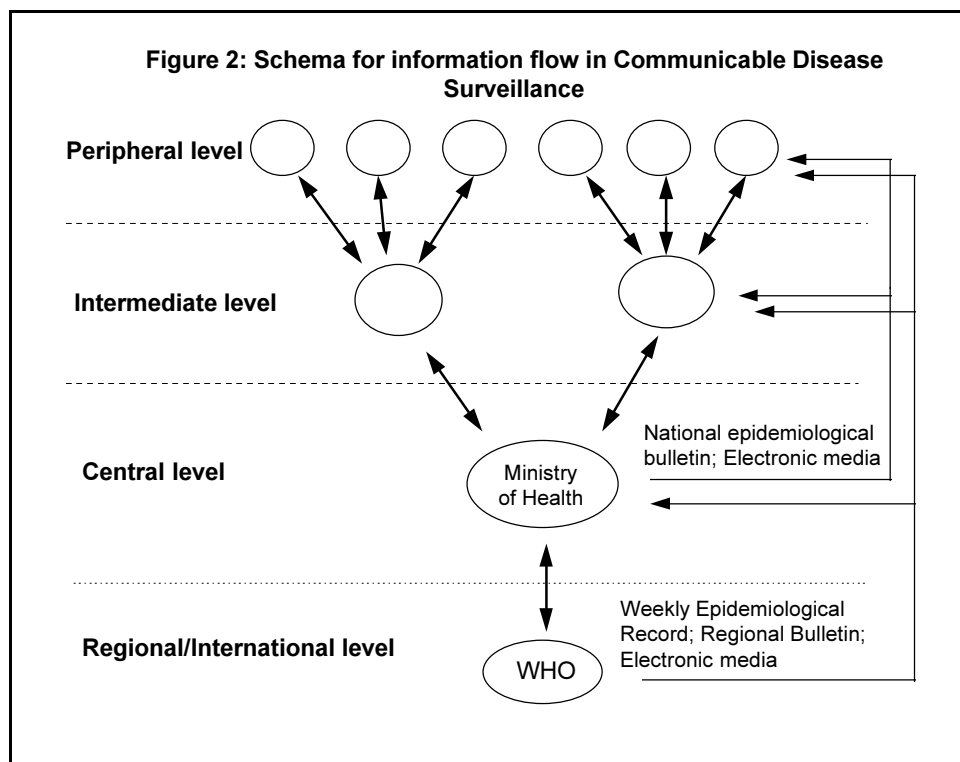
Figure 2: Schema for information flow in Communicable Disease Surveillance

Peripheral level

Intermediate level

Central level

Ministry of Health

National epidemiological bulletin; Electronic media

Regional/International level

WHO

Weekly Epidemiological Record; Regional Bulletin; Electronic media